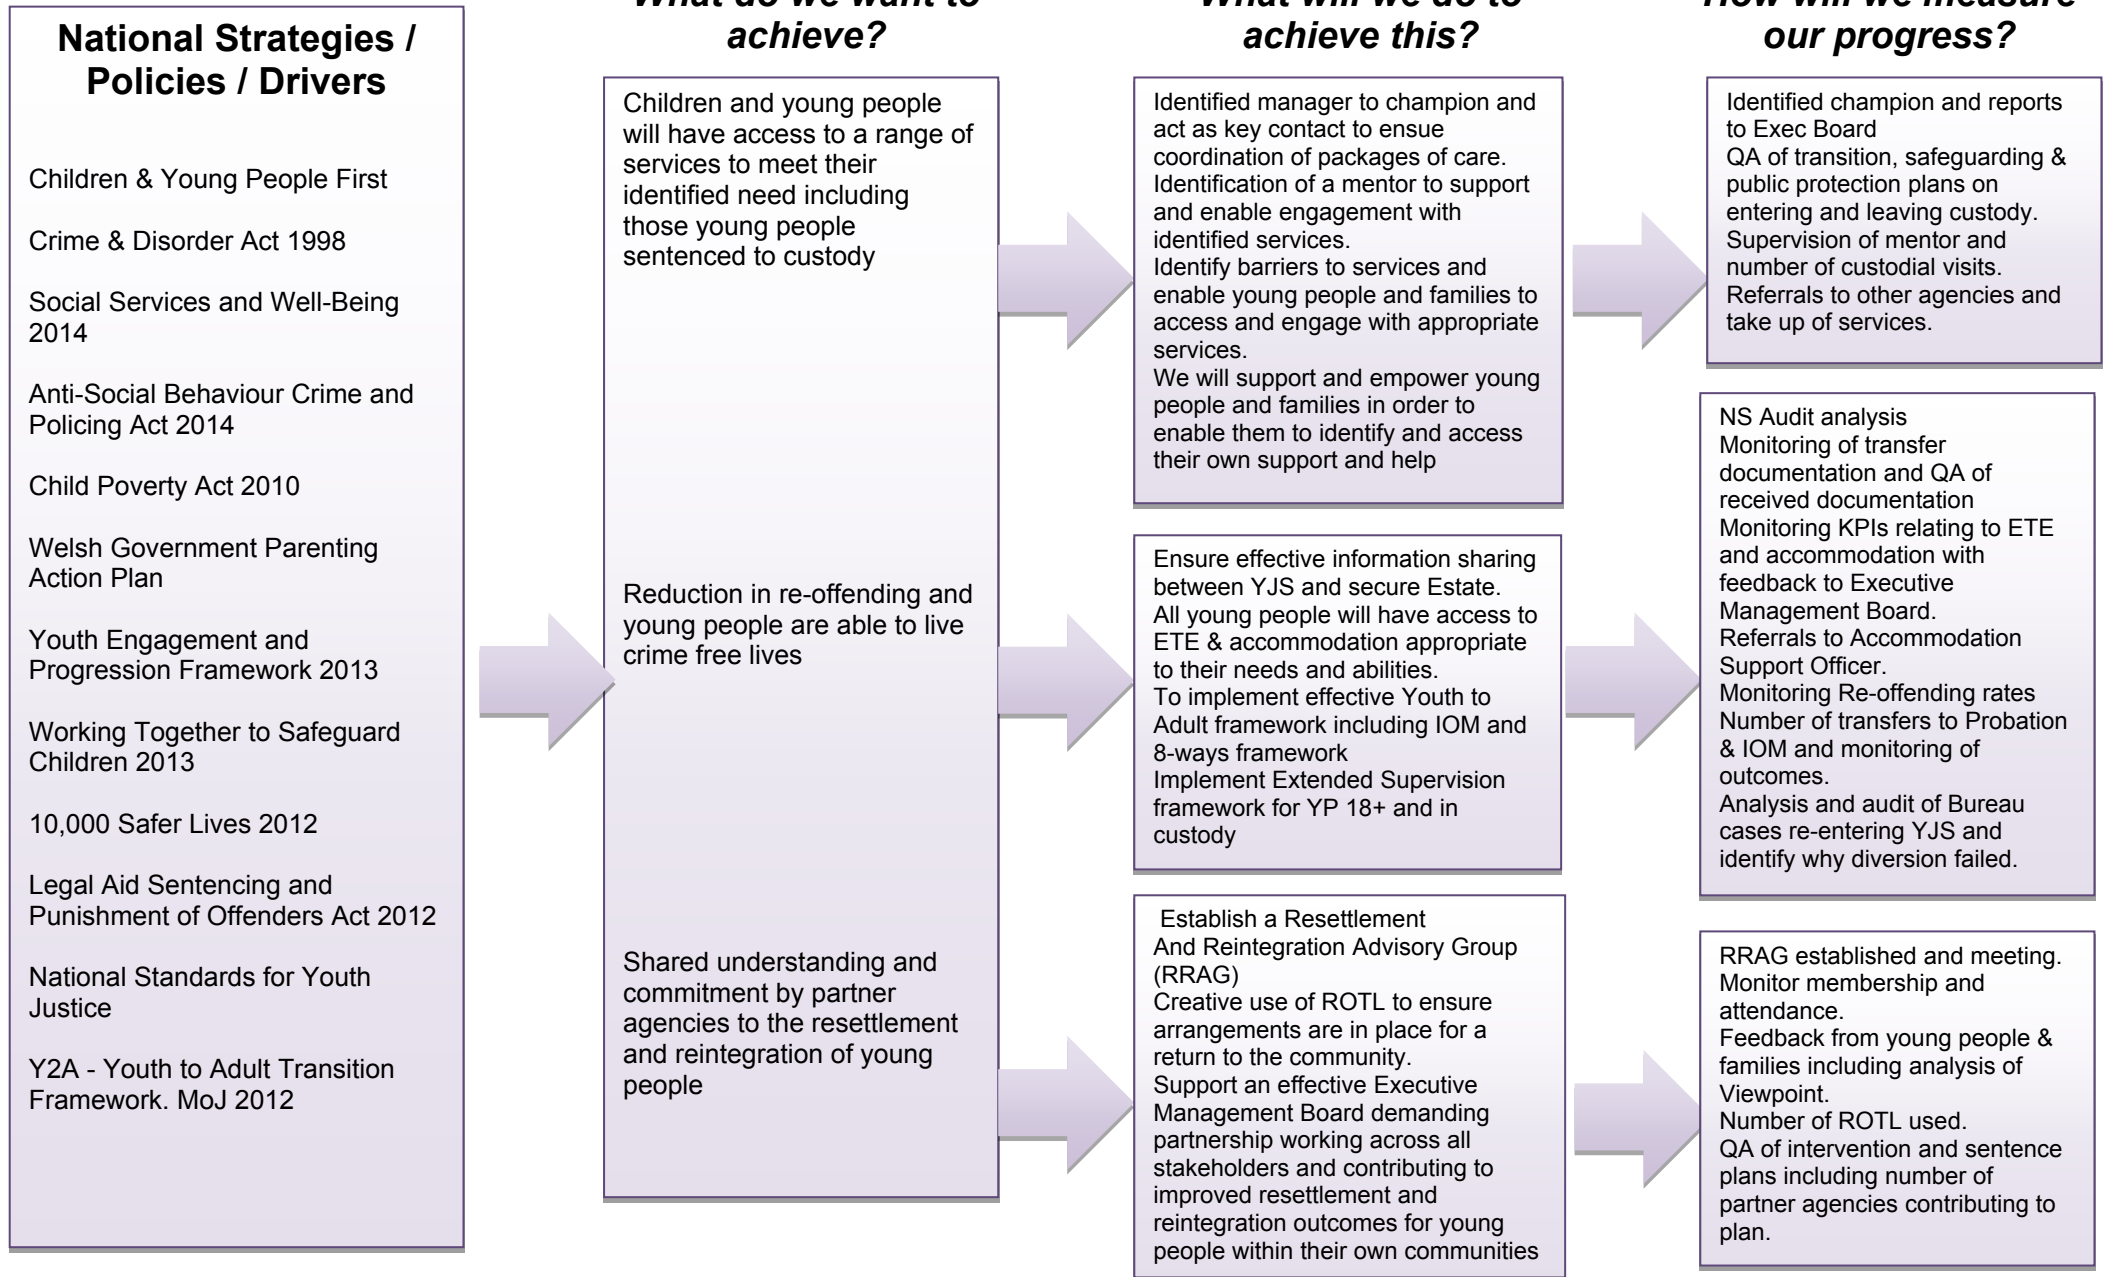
National Strategies / Policies / Drivers

Children & Young People First

Crime & Disorder Act 1998

Social Services and Well-Being 2014

Anti-Social Behaviour Crime and Policing Act 2014

Child Poverty Act 2010

Welsh Government Parenting Action Plan

Youth Engagement and Progression Framework 2013

Working Together to Safeguard Children 2013

10,000 Safer Lives 2012

Legal Aid Sentencing and Punishment of Offenders Act 2012

National Standards for Youth Justice

Y2A - Youth to Adult Transition Framework. MoJ 2012

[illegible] achieve?

Children and young people will have access to a range of services to meet their identified need including those young people sentenced to custody

Reduction in re-offending and young people are able to live crime free lives

Shared understanding and commitment by partner agencies to the resettlement and reintegration of young people

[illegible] achieve this?

Identified manager to champion and act as key contact to ensue coordination of packages of care. Identification of a mentor to support and enable engagement with identified services. Identify barriers to services and enable young people and families to access and engage with appropriate services. We will support and empower young people and families in order to enable them to identify and access their own support and help

Ensure effective information sharing between YJS and secure Estate. All young people will have access to ETE & accommodation appropriate to their needs and abilities. To implement effective Youth to Adult framework including IOM and 8-ways framework Implement Extended Supervision framework for YP 18+ and in custody

Establish a Resettlement And Reintegration Advisory Group (RRAG) Creative use of ROTL to ensure arrangements are in place for a return to the community. Support an effective Executive Management Board demanding partnership working across all stakeholders and contributing to improved resettlement and reintegration outcomes for young people within their own communities

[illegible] our progress?

Identified champion and reports to Exec Board QA of transition, safeguarding & public protection plans on entering and leaving custody. Supervision of mentor and number of custodial visits. Referrals to other agencies and take up of services.

NS Audit analysis Monitoring of transfer documentation and QA of received documentation Monitoring KPIs relating to ETE and accommodation with feedback to Executive Management Board. Referrals to Accommodation Support Officer. Monitoring Re-offending rates Number of transfers to Probation & IOM and monitoring of outcomes. Analysis and audit of Bureau cases re-entering YJS and identify why diversion failed.

RRAG established and meeting. Monitor membership and attendance. Feedback from young people & families including analysis of Viewpoint. Number of ROTL used. QA of intervention and sentence plans including number of partner agencies contributing to plan.